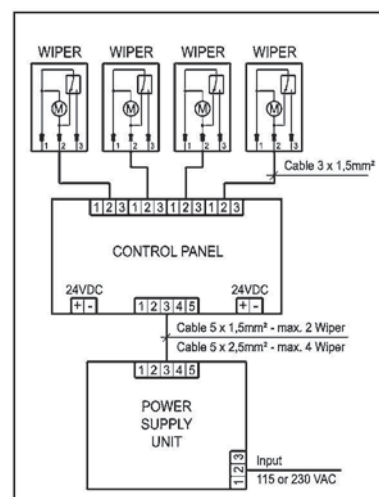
WIPER WIPER WIPER WIPER

M 1 2 3
M 1 2 3
M 1 2 3
M 1 2 3

Cable 3 x 1,5mm²

1 2 3 1 2 3 1 2 3 1 2 3

CONTROL PANEL

24VDC + -
24VDC + -

1 2 3 4 5

Cable 5 x 1,5mm² - max. 2 Wiper
Cable 5 x 2,5mm² - max. 4 Wiper

1 2 3 4 5

POWER SUPPLY UNIT

1 2 3

Input
115 or 230 VAC